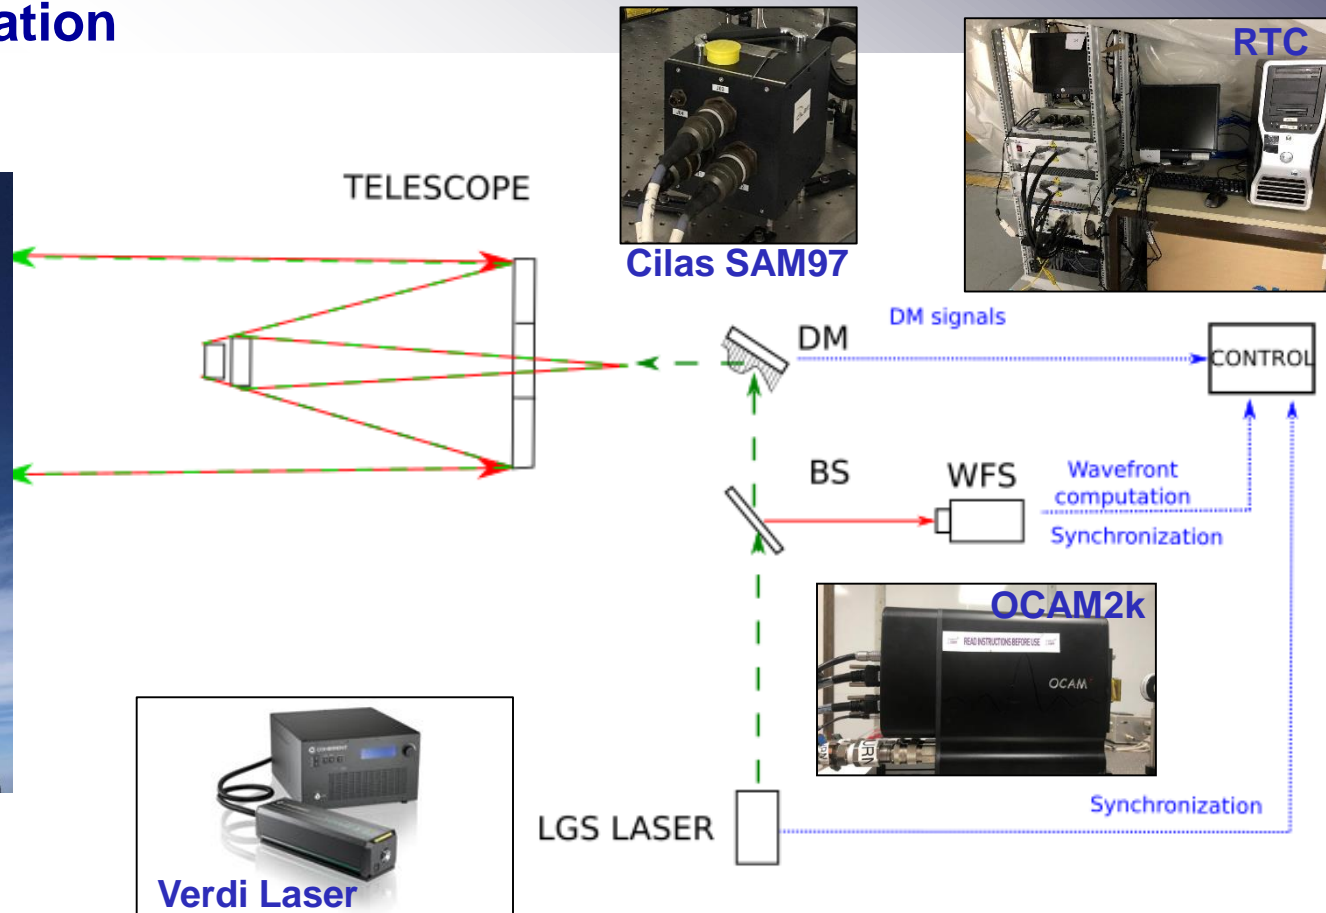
ation

TELESCOPE

Cilas SAM97

RTC

DM signals

DM

CONTROL

BS

WFS

Wavefront computation

Synchronization

OCAM2k

READ INSTRUCTIONS BEFORE USE

OCAM

LGS LASER

Synchronization

COHERENT

Verdi Laser